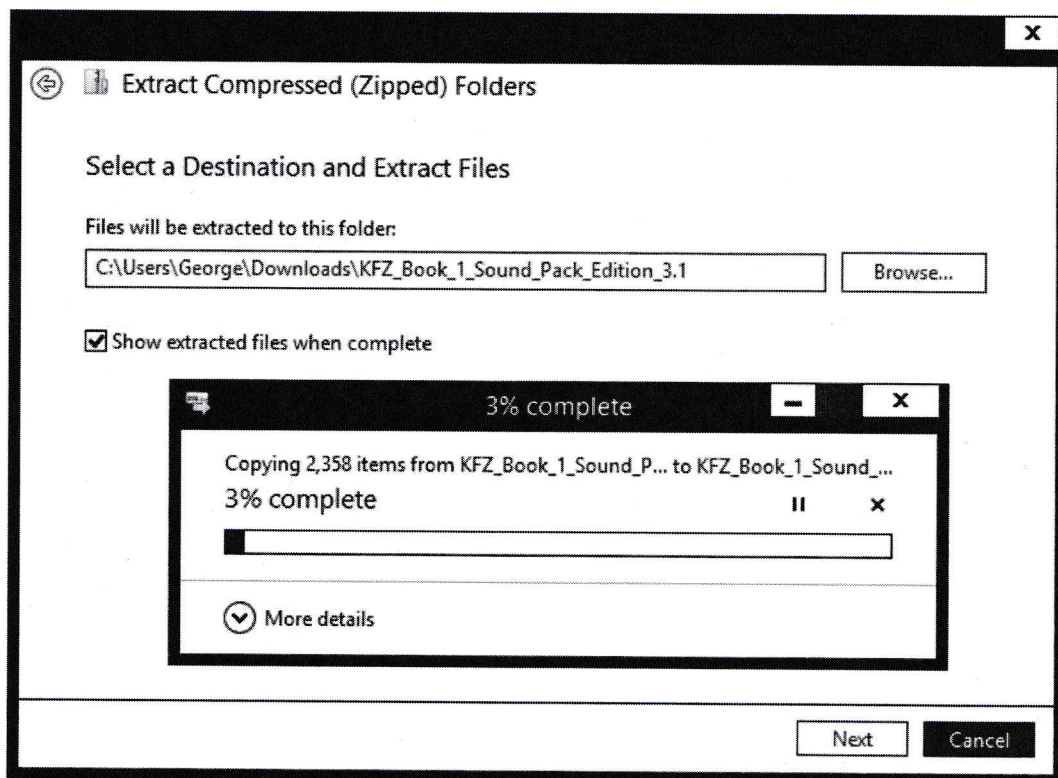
x

Extract Compressed (Zipped) Folders

Select a Destination and Extract Files

Files will be extracted to this folder:

C:\Users\George\Downloads\KFZ_Book_1_Sound_Pack_Edition_3.1

Browse...

Show extracted files when complete

3% complete

Copying 2,358 items from KFZ_Book_1_Sound_P... to KFZ_Book_1_Sound_...

3% complete

More details

Next

Cancel